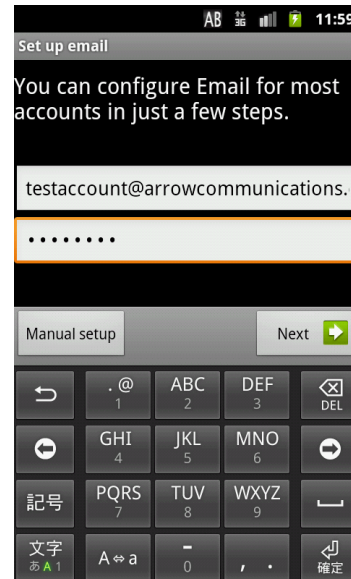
AB 11:59

Set up email

You can configure Email for most accounts in just a few steps.

testaccount@arrowcommunications.

••••••••

Manual setup

Next

. @
1

ABC
2

DEF
3

DEL

GHI
4

JKL
5

MNO
6

記号

PQRS
7

TUV
8

WXYZ
9

文字
あ A 1

A ⇔ a

-
0

, .

確定